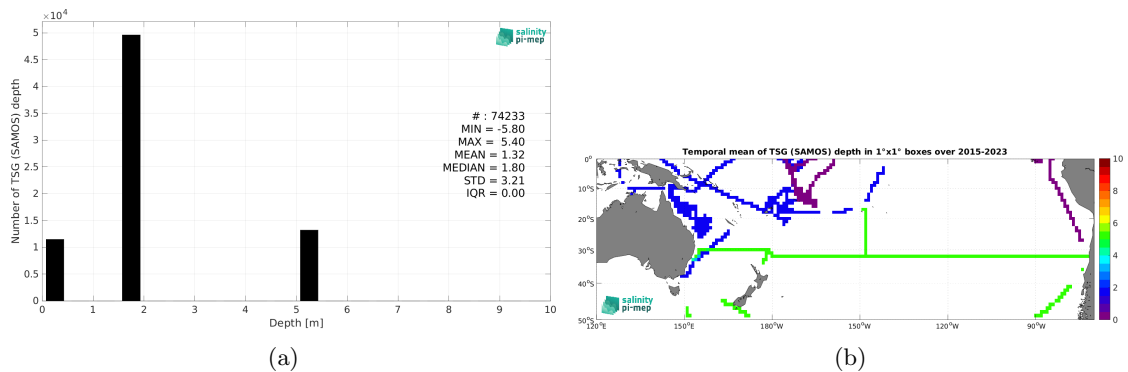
$\times10^4$

5
4.5
4
3.5
3
2.5
2
1.5
1
0.5
0

Number of TSG (SAMOS) depth

salinity
pi-mep

# : 74233
MIN = -5.80
MAX = 5.40
MEAN = 1.32
MEDIAN = 1.80
STD = 3.21
IQR = 0.00

0 1 2 3 4 5 6 7 8 9 10
Depth [m]

(a)

Temporal mean of TSG (SAMOS) depth in 1°x1° boxes over 2015-2023

0°
10°S
20°S
30°S
40°S
50°S

120°E 150°E 180°W 150°W 120°W 90°W

salinity
pi-mep

10
8
6
4
2
0

(b)